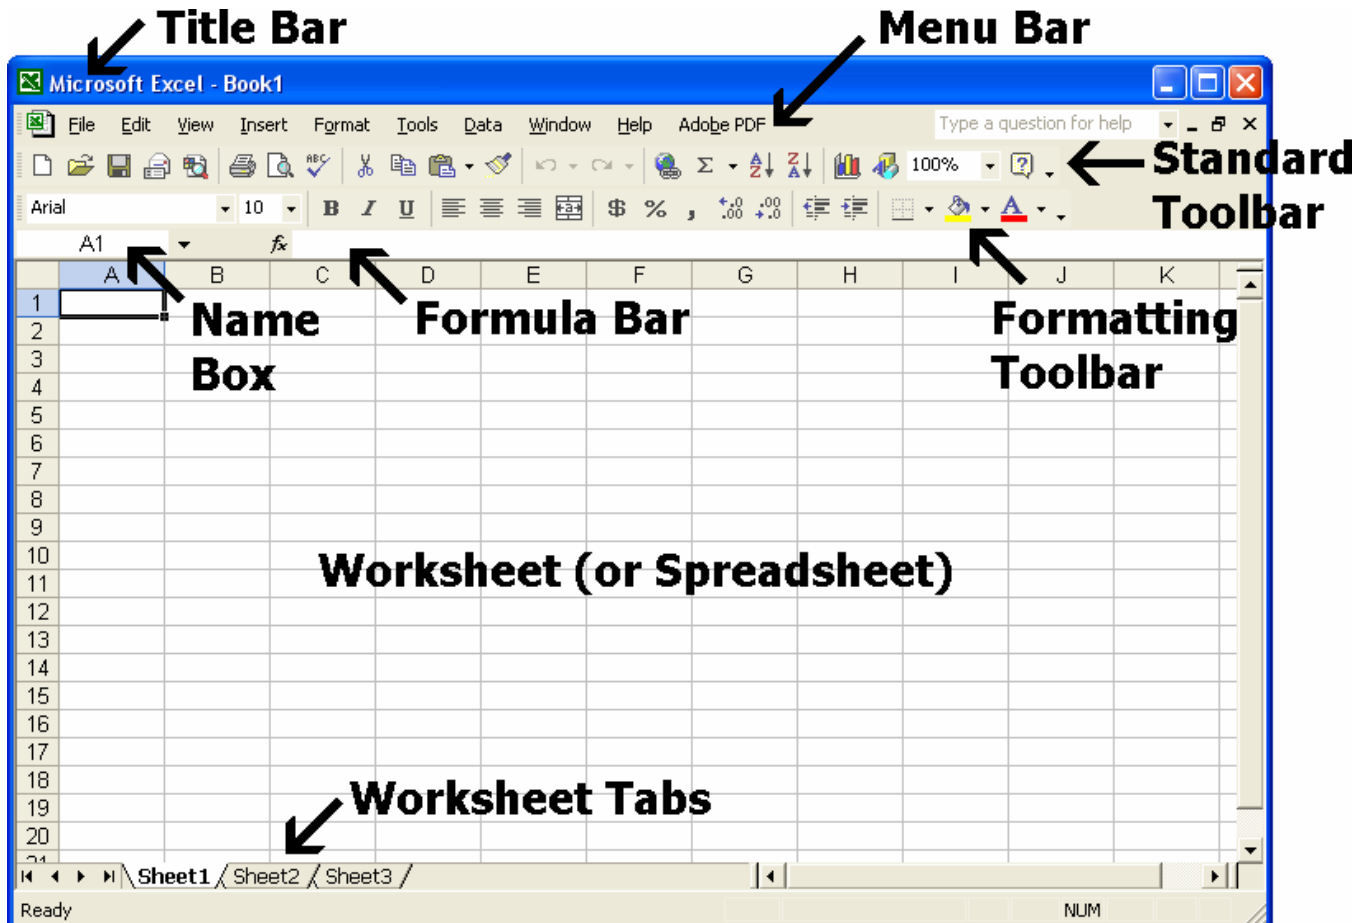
Title Bar

Menu Bar

Microsoft Excel - Book1

File Edit View Insert Format Tools Data Window Help Adobe PDF

Type a question for help

100%

Standard Toolbar

Arial 10

B I U

$ %

A1

fx

Name Box

Formula Bar

Formatting Toolbar

| | A | B | C | D | E | F | G | H | I | J | K |
|---|---|---|---|---|---|---|---|---|---|---|---|
| 1 | | | | | | | | | | | |
| 2 | | | | | | | | | | | |
| 3 | | | | | | | | | | | |
| 4 | | | | | | | | | | | |
| 5 | | | | | | | | | | | |
| 6 | | | | | | | | | | | |
| 7 | | | | | | | | | | | |
| 8 | | | | | | | | | | | |
| 9 | | | | | | | | | | | |
| 10 | | | | | | | | | | | |
| 11 | | | | | | | | | | | |
| 12 | | | | | | | | | | | |
| 13 | | | | | | | | | | | |
| 14 | | | | | | | | | | | |
| 15 | | | | | | | | | | | |
| 16 | | | | | | | | | | | |
| 17 | | | | | | | | | | | |
| 18 | | | | | | | | | | | |
| 19 | | | | | | | | | | | |
| 20 | | | | | | | | | | | |

Worksheet (or Spreadsheet)

Worksheet Tabs

Sheet1 Sheet2 Sheet3

Ready

NUM